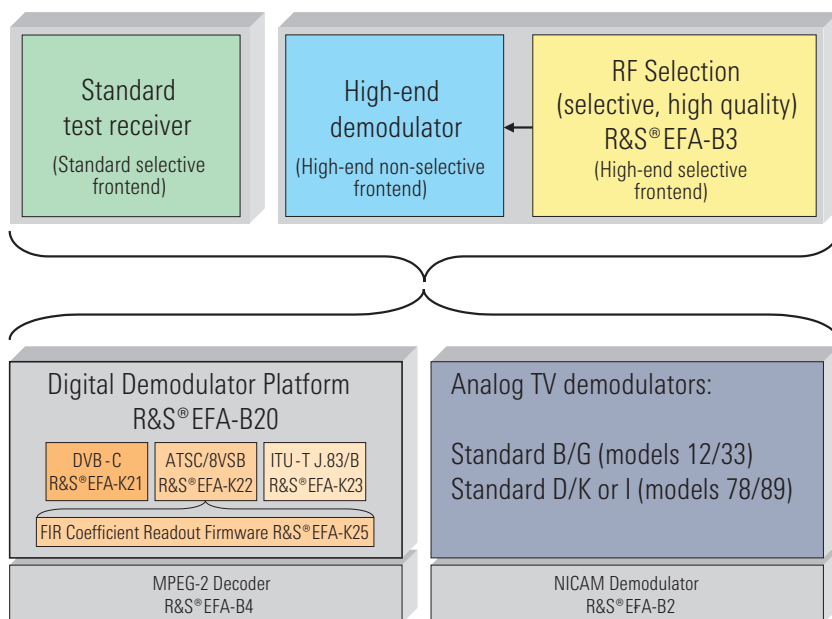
Standard test receiver
(Standard selective frontend)

High-end demodulator
(High-end non-selective frontend)

RF Selection (selective, high quality) R&S®EFA-B3
(High-end selective frontend)

Digital Demodulator Platform R&S®EFA-B20

DVB-C R&S®EFA-K21

ATSC/8VSB R&S®EFA-K22

ITU-T J.83/B R&S®EFA-K23

FIR Coefficient Readout Firmware R&S®EFA-K25

Analog TV demodulators:

Standard B/G (models 12/33)
Standard D/K or I (models 78/89)

MPEG-2 Decoder R&S®EFA-B4

NICAM Demodulator R&S®EFA-B2